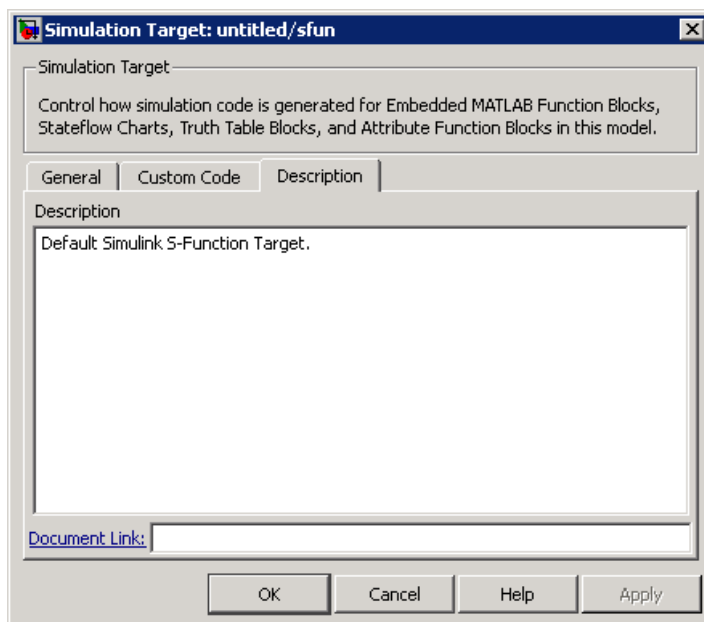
Simulation Target: untitled/sfun

Simulation Target

Control how simulation code is generated for Embedded MATLAB Function Blocks, Stateflow Charts, Truth Table Blocks, and Attribute Function Blocks in this model.

General | Custom Code | Description

Description

Default Simulink S-Function Target.

Document Link:

OK | Cancel | Help | Apply